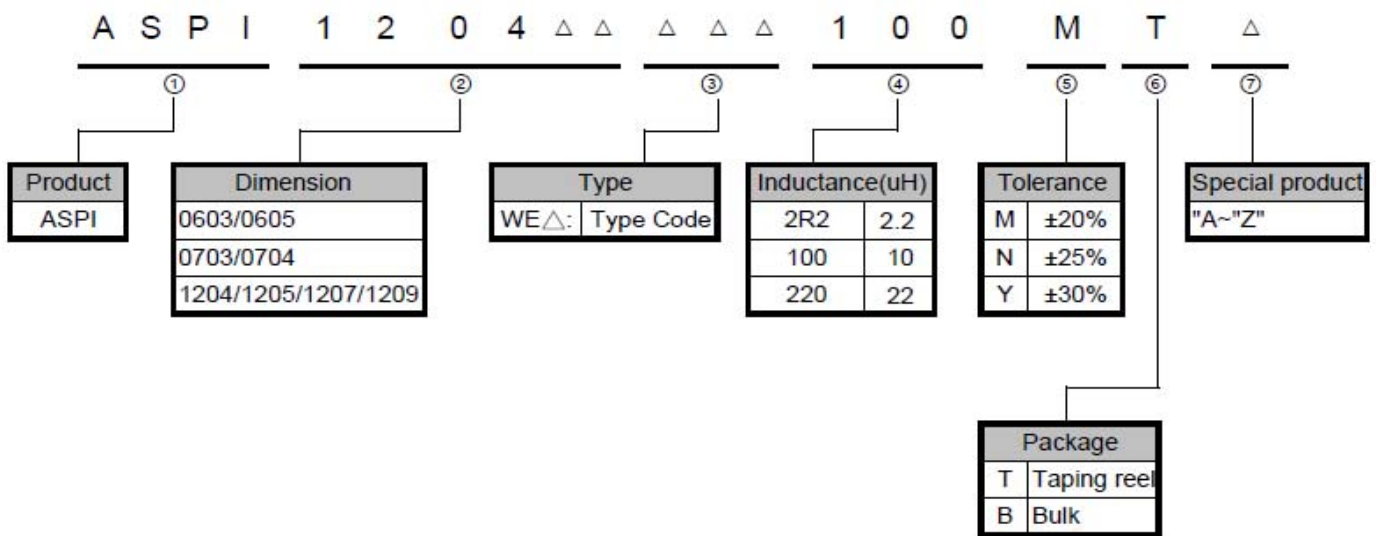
A S P I 1 2 0 4 △ △ △ △ △ 1 0 0 M T △

① ② ③ ④ ⑤ ⑥ ⑦

| Product |
|---|
| ASPI |

| Dimension |
|---|
| 0603/0605 |
| 0703/0704 |
| 1204/1205/1207/1209 |

| Type | |
|---|---|
| WE△: | Type Code |

| Inductance(uH) | |
|---|---|
| 2R2 | 2.2 |
| 100 | 10 |
| 220 | 22 |

| Tolerance | |
|---|---|
| M | ±20% |
| N | ±25% |
| Y | ±30% |

| Special product |
|---|
| "A~"Z" |

| Package | |
|---|---|
| T | Taping reel |
| B | Bulk |